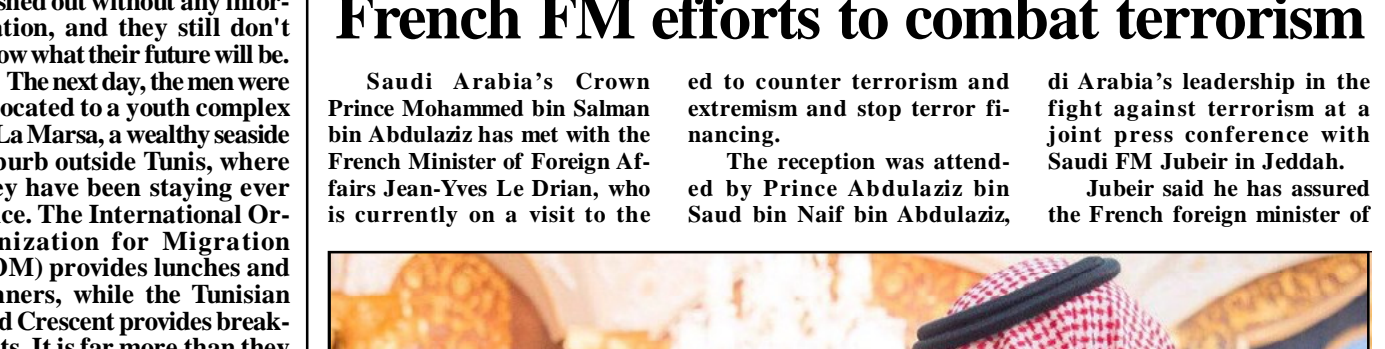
shed out without any information, and they still don't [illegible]ow what their future will be.

The next day, the men were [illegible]ocated to a youth complex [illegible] La Marsa, a wealthy seaside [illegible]burb outside Tunis, where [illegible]ey have been staying ever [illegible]ce. The International Or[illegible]nization for Migration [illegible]OM) provides lunches and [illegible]ners, while the Tunisian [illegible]d Crescent provides break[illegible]ts. It is far more than they

French FM efforts to combat terrorism

Saudi Arabia's Crown Prince Mohammed bin Salman bin Abdulaziz has met with the French Minister of Foreign Affairs Jean-Yves Le Drian, who is currently on a visit to the

ed to counter terrorism and extremism and stop terror financing.

The reception was attended by Prince Abdulaziz bin Saud bin Naif bin Abdulaziz,

di Arabia's leadership in the fight against terrorism at a joint press conference with Saudi FM Jubeir in Jeddah.

Jubeir said he has assured the French foreign minister of